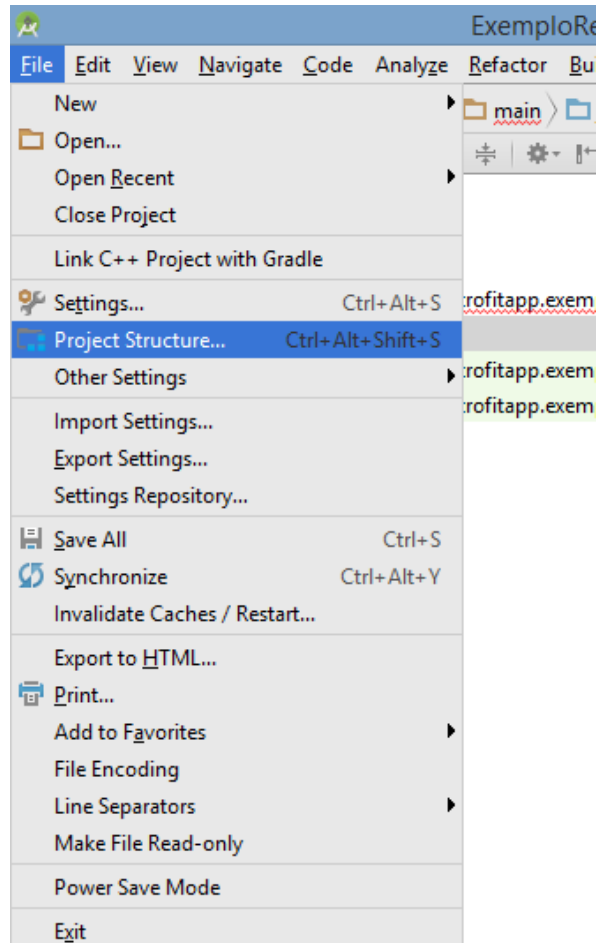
ExemploRe

File Edit View Navigate Code Analyze Refactor Bu

New
Open...
Open Recent
Close Project

Link C++ Project with Gradle

Settings... Ctrl+Alt+S
Project Structure... Ctrl+Alt+Shift+S
Other Settings

Import Settings...
Export Settings...
Settings Repository...

Save All Ctrl+S
Synchronize Ctrl+Alt+Y
Invalidate Caches / Restart...

Export to HTML...
Print...
Add to Favorites
File Encoding
Line Separators
Make File Read-only

Power Save Mode

Exit

main

rofitapp.exem
rofitapp.exem
rofitapp.exem